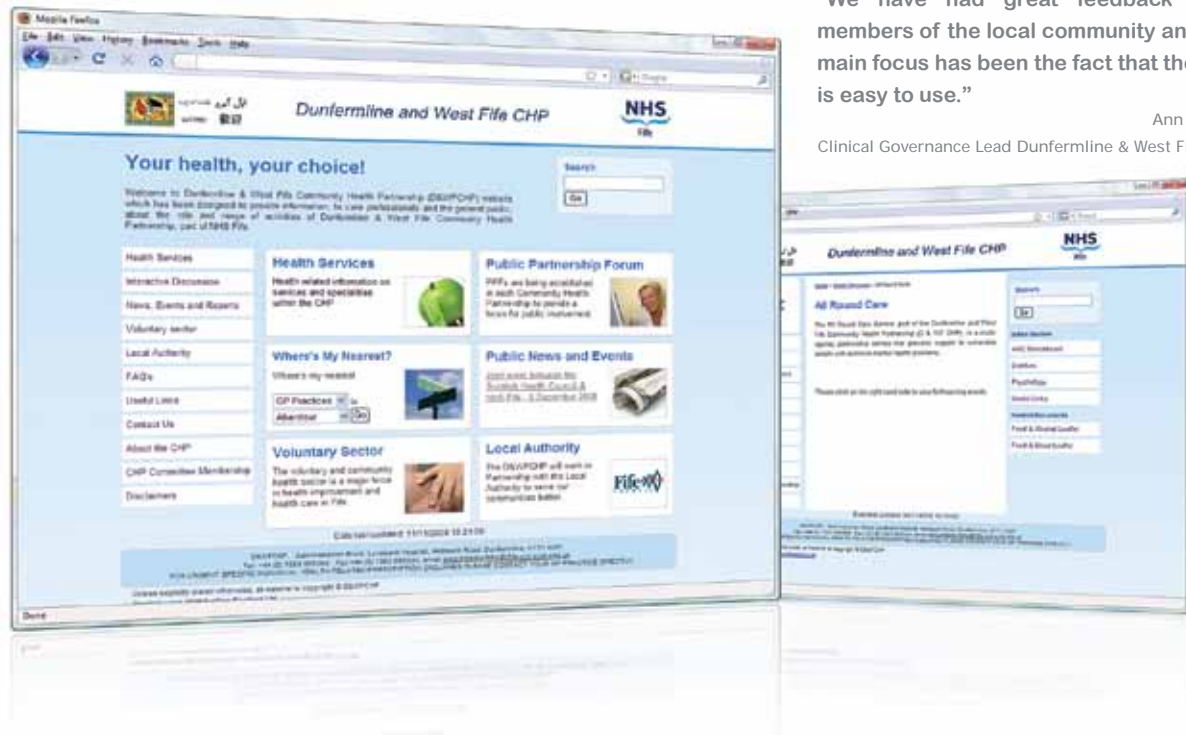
"We have had great feedback members of the local community an main focus has been the fact that the is easy to use."

Ann

Clinical Governance Lead Dunfermline & West F

Mozilla Firefox

File Edit View History Bookmarks Tools Help

Dunfermline and West Fife CHP

NHS Fife

Your health, your choice!

Welcome to Dunfermline & West Fife Community Health Partnership (DWFCHP) website which has been designed to provide information, for care professionals and the general public, about the role and range of activities of Dunfermline & West Fife Community Health Partnership, part of NHS Fife.

Search

Go

Health Services

Interactive Discussion

News, Events and Reports

Voluntary sector

Local Authority

FAQs

Useful Links

Contact Us

About the CHP

CHP Committee Membership

Disclaimers

Health Services

Health related information on services and specialities within the CHP

Public Partnership Forum

PPFs are being established in each Community Health Partnership to provide a focus for public involvement.

Where's My Nearest?

Where's my nearest

GP Practices in Aberdour Go

Public News and Events

Voluntary Sector

The voluntary and community health sector is a major force in health improvement and health care in Fife.

Local Authority

The DWFCHP will work in Partnership with the Local Authority to serve our communities better.

Fife

Done

Dunfermline and West Fife CHP

NHS Fife

All Round Care

Search

Go